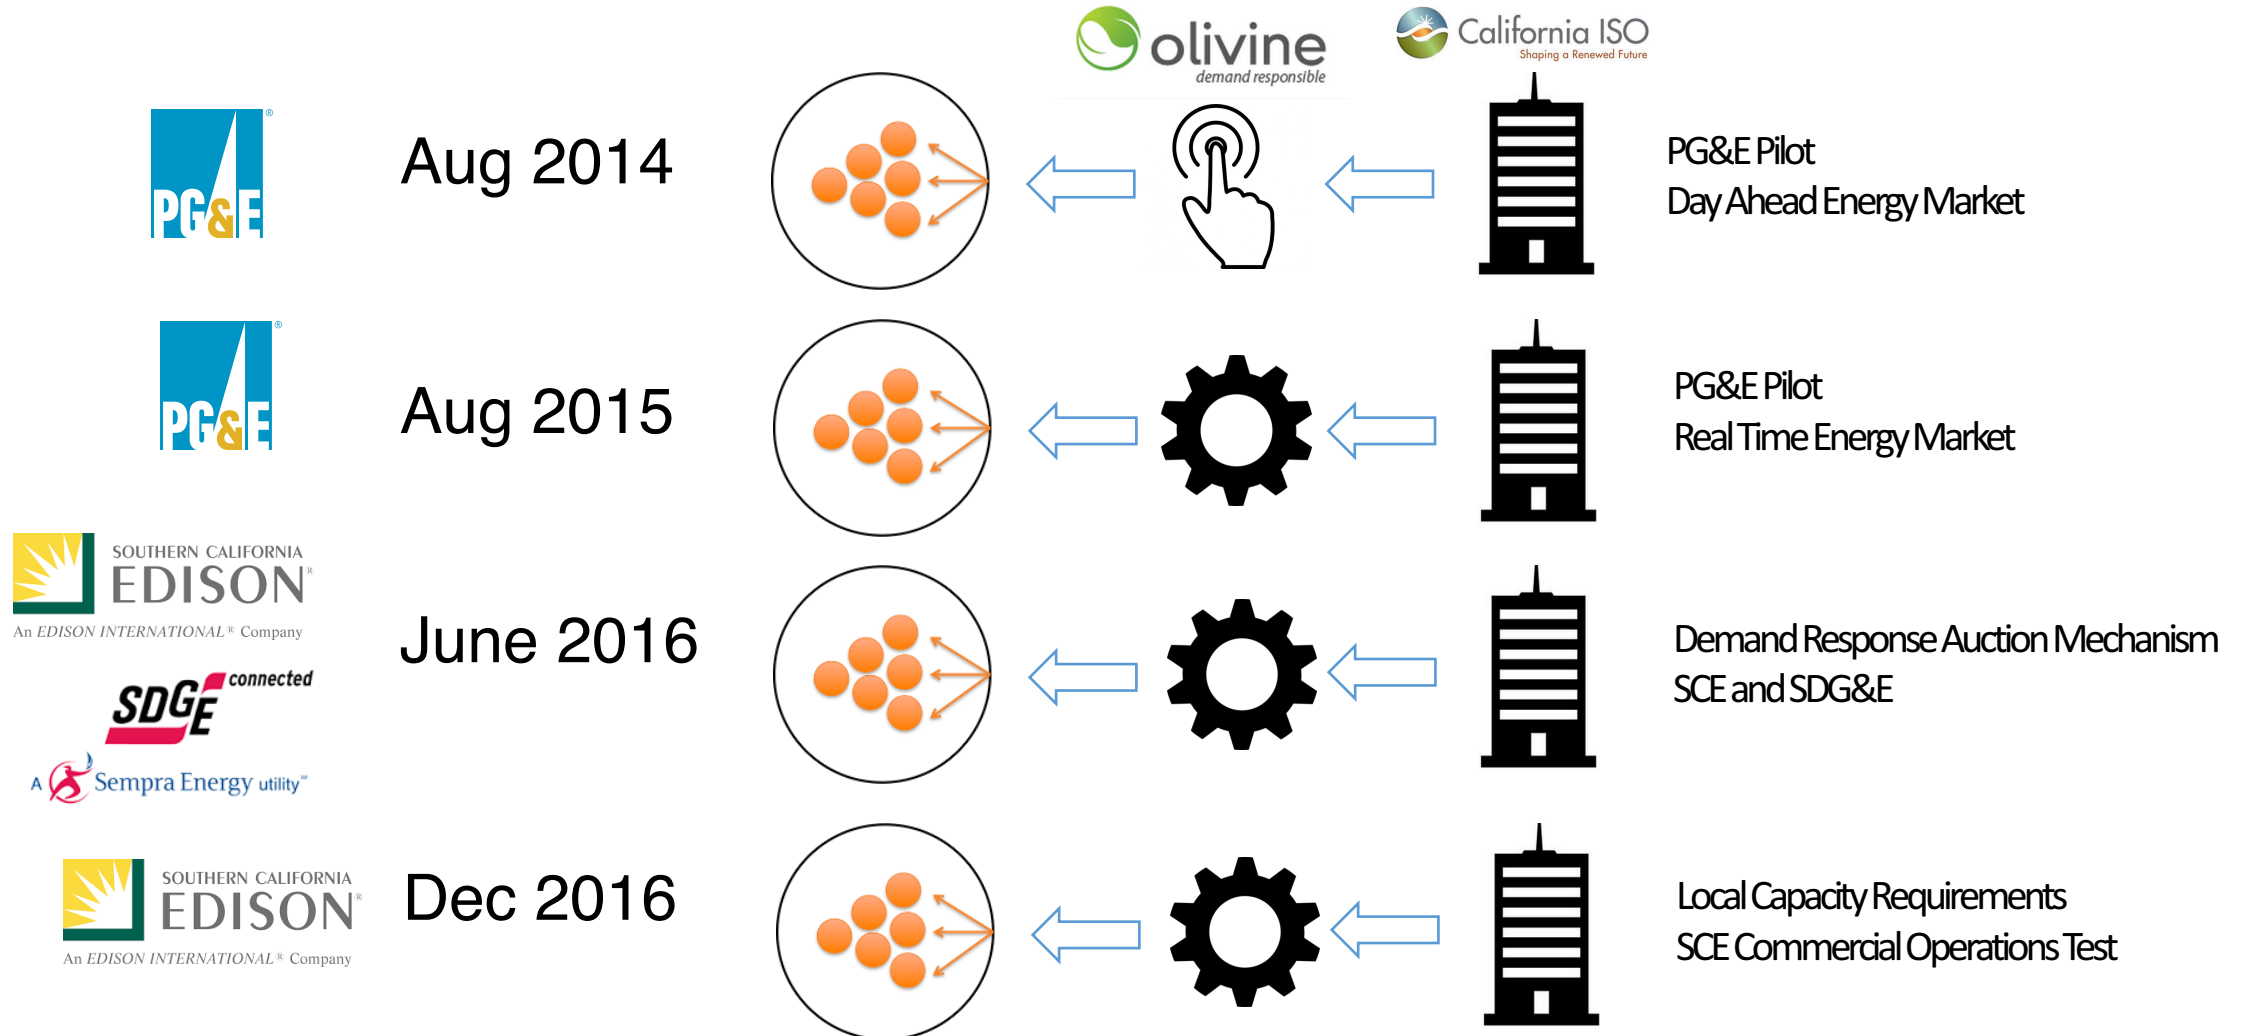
olivine
demand responsible

California ISO
Shaping a Renewed Future

PG&E

Aug 2014

PG&E Pilot
Day Ahead Energy Market

PG&E

Aug 2015

PG&E Pilot
Real Time Energy Market

SOUTHERN CALIFORNIA
EDISON
An EDISON INTERNATIONAL Company

SDGE connected
A Sempra Energy utility

June 2016

Demand Response Auction Mechanism
SCE and SDG&E

SOUTHERN CALIFORNIA
EDISON
An EDISON INTERNATIONAL Company

Dec 2016

Local Capacity Requirements
SCE Commercial Operations Test